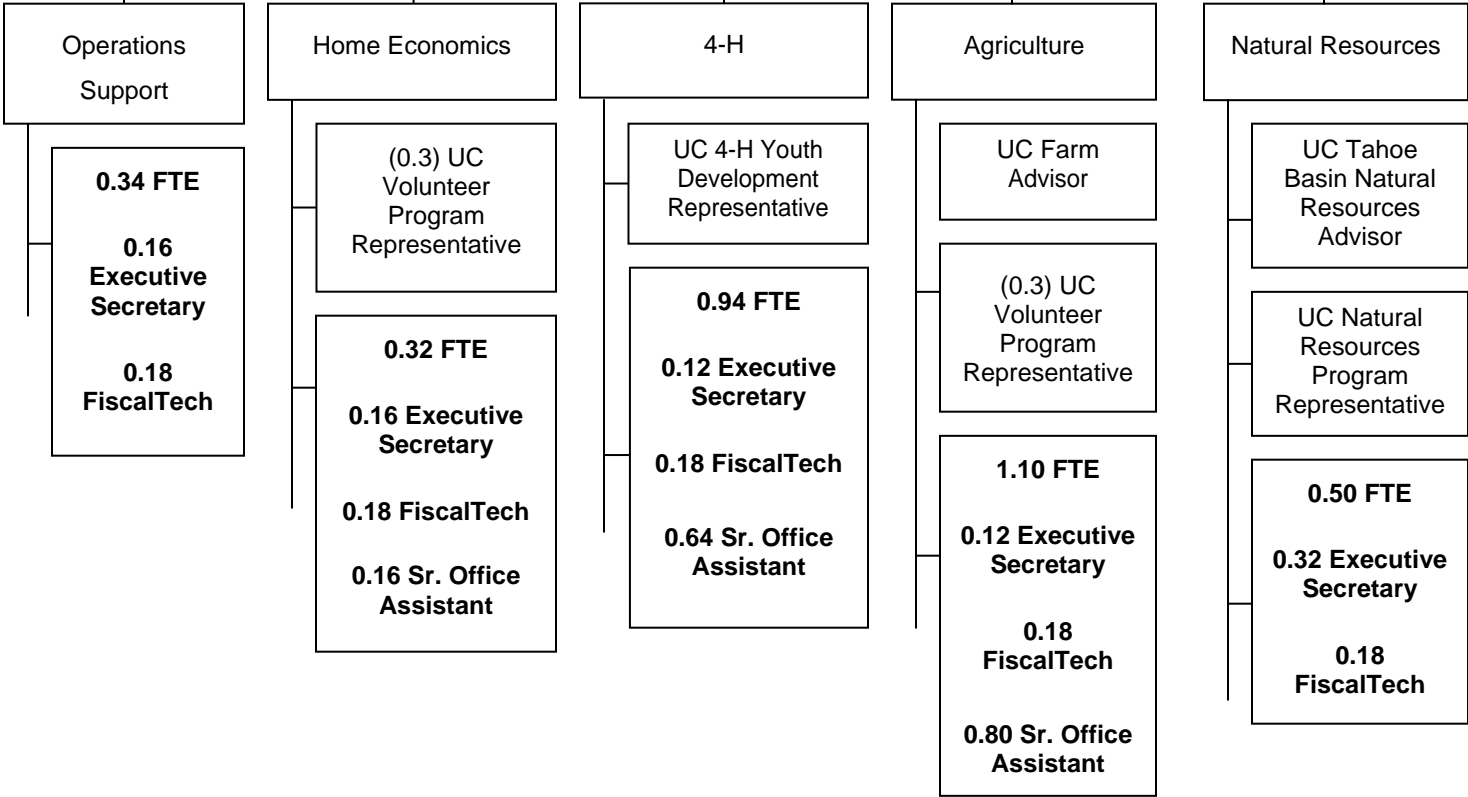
Operations Support

0.34 FTE

0.16 Executive Secretary

0.18 FiscalTech

Home Economics

(0.3) UC Volunteer Program Representative

0.32 FTE

0.16 Executive Secretary

0.18 FiscalTech

0.16 Sr. Office Assistant

4-H

UC 4-H Youth Development Representative

0.94 FTE

0.12 Executive Secretary

0.18 FiscalTech

0.64 Sr. Office Assistant

Agriculture

UC Farm Advisor

(0.3) UC Volunteer Program Representative

1.10 FTE

0.12 Executive Secretary

0.18 FiscalTech

0.80 Sr. Office Assistant

Natural Resources

UC Tahoe Basin Natural Resources Advisor

UC Natural Resources Program Representative

0.50 FTE

0.32 Executive Secretary

0.18 FiscalTech